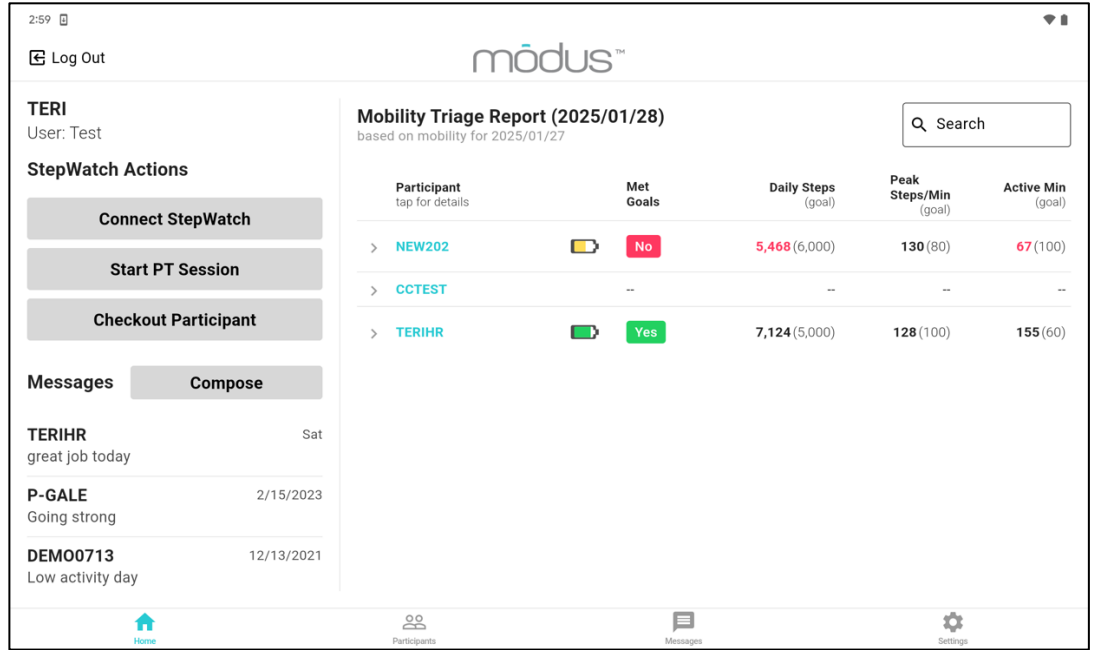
2:59

Log Out

mōdus™

TERI
User: Test

StepWatch Actions

Connect StepWatch

Start PT Session

Checkout Participant

Messages

Compose

TERIHR Sat
great job today

P-GALE 2/15/2023
Going strong

DEMO0713 12/13/2021
Low activity day

Mobility Triage Report (2025/01/28)
based on mobility for 2025/01/27

Search

| Participant tap for details | | Met Goals | Daily Steps (goal) | Peak Steps/Min (goal) | Active Min (goal) |
|---|---|---|---|---|---|
| NEW202 | | No | 5,468 (6,000) | 130 (80) | 67 (100) |
| CCTEST | | -- | -- | -- | -- |
| TERIHR | | Yes | 7,124 (5,000) | 128 (100) | 155 (60) |

Home

Participants

Messages

Settings